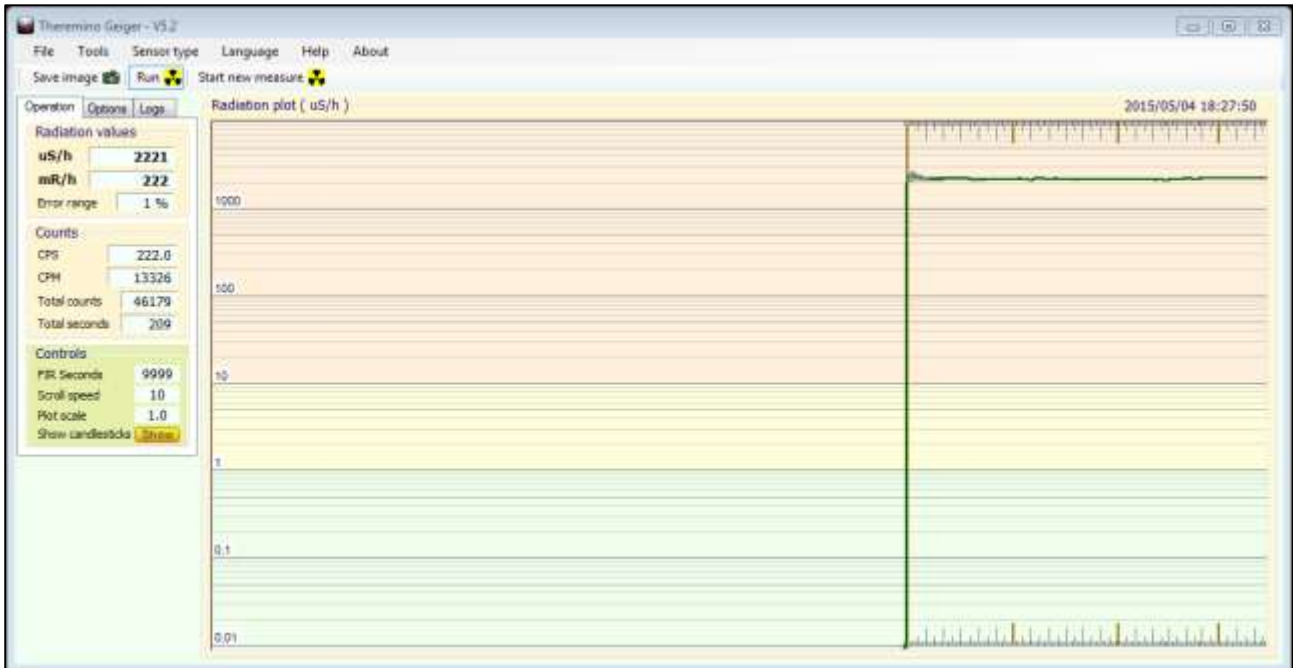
Theremino Geiger - V5.2

File Tools Sensor type Language Help About

Save image Run Start new measure

Operation Options Logs

Radiation values

uS/h 2221

mR/h 222

Error range 1 %

Counts

CPS 222.0

CPM 13326

Total counts 46179

Total seconds 209

Controls

FIR Seconds 9999

Scroll speed 10

Plot scale 1.0

Show candlesticks Show

Radiation plot ( uS/h )

2015/05/04 18:27:50

1000

100

10

1

0.1

0.01